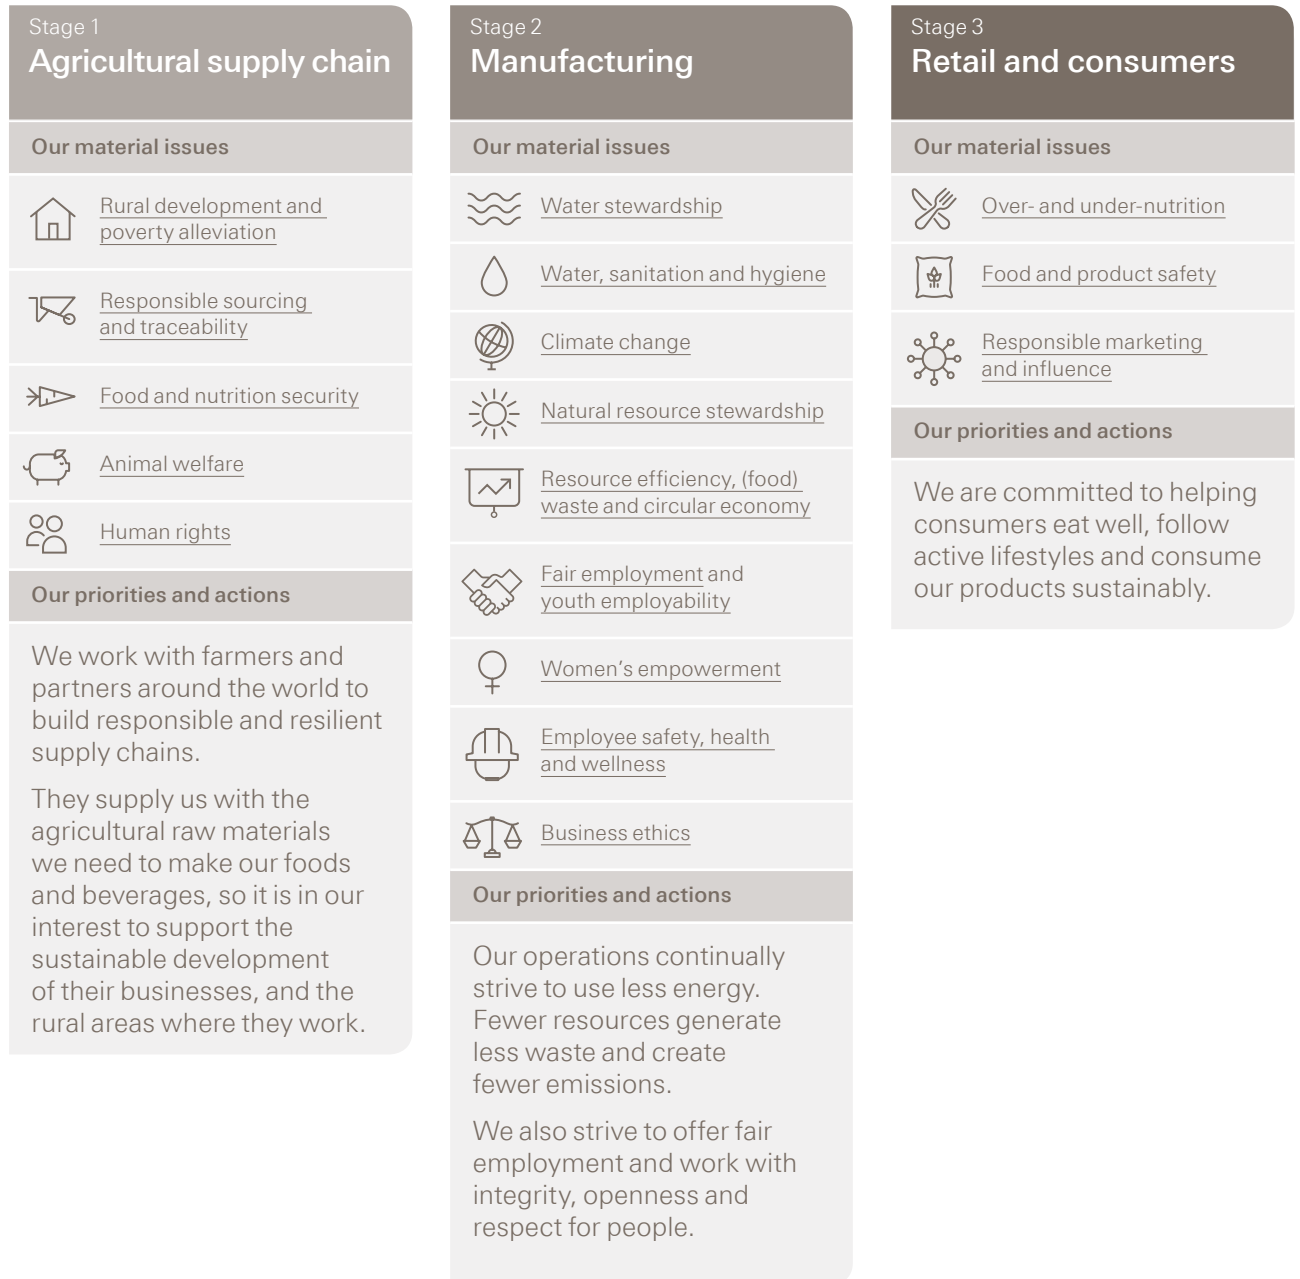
Stage 1
Agricultural supply chain

Our material issues

Rural development and poverty alleviation

Responsible sourcing and traceability

Food and nutrition security

Animal welfare

Human rights

Our priorities and actions

We work with farmers and partners around the world to build responsible and resilient supply chains.

They supply us with the agricultural raw materials we need to make our foods and beverages, so it is in our interest to support the sustainable development of their businesses, and the rural areas where they work.

Stage 2
Manufacturing

Our material issues

Water stewardship

Water, sanitation and hygiene

Climate change

Natural resource stewardship

Resource efficiency, (food) waste and circular economy

Fair employment and youth employability

Women's empowerment

Employee safety, health and wellness

Business ethics

Our priorities and actions

Our operations continually strive to use less energy. Fewer resources generate less waste and create fewer emissions.

We also strive to offer fair employment and work with integrity, openness and respect for people.

Stage 3
Retail and consumers

Our material issues

Over- and under-nutrition

Food and product safety

Responsible marketing and influence

Our priorities and actions

We are committed to helping consumers eat well, follow active lifestyles and consume our products sustainably.